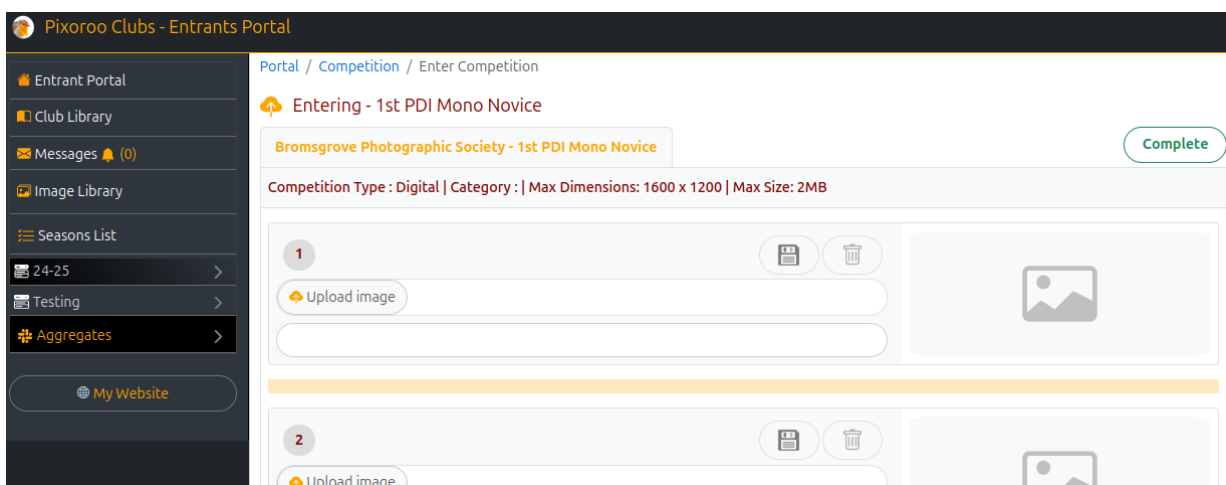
Pixoroo Clubs - Entrants Portal

Entrant Portal
Club Library
Messages (0)
Image Library
Seasons List
24-25
Testing
Aggregates

My Website

Portal / Competition / Enter Competition

Entering - 1st PDI Mono Novice

Bromsgrove Photographic Society - 1st PDI Mono Novice

Complete

Competition Type : Digital | Category : | Max Dimensions: 1600 x 1200 | Max Size: 2MB

1

Upload image

2

Upload image